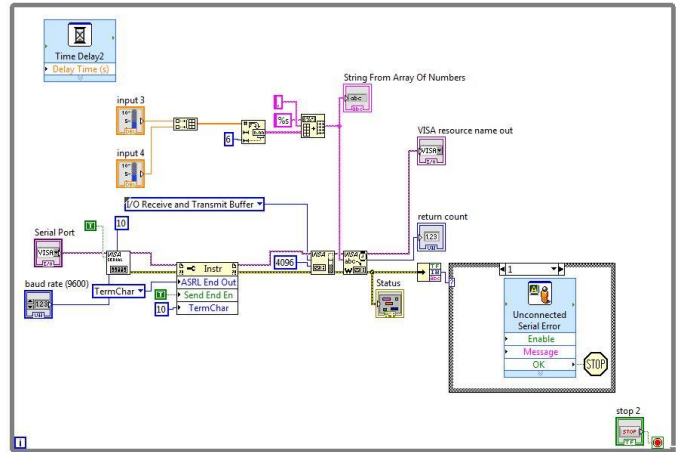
Time Delay2
Delay Time (s)

String From Array Of Numbers

input 3

input 4

%s

6

VISA resource name out

I/O Receive and Transmit Buffer

return count

Serial Port

10

4096

Instr

ASRL End Out

Send End En

TermChar

baud rate (9600)

TermChar

10

Status

1

Unconnected Serial Error

Enable

Message

OK

STOP

stop 2

STOP